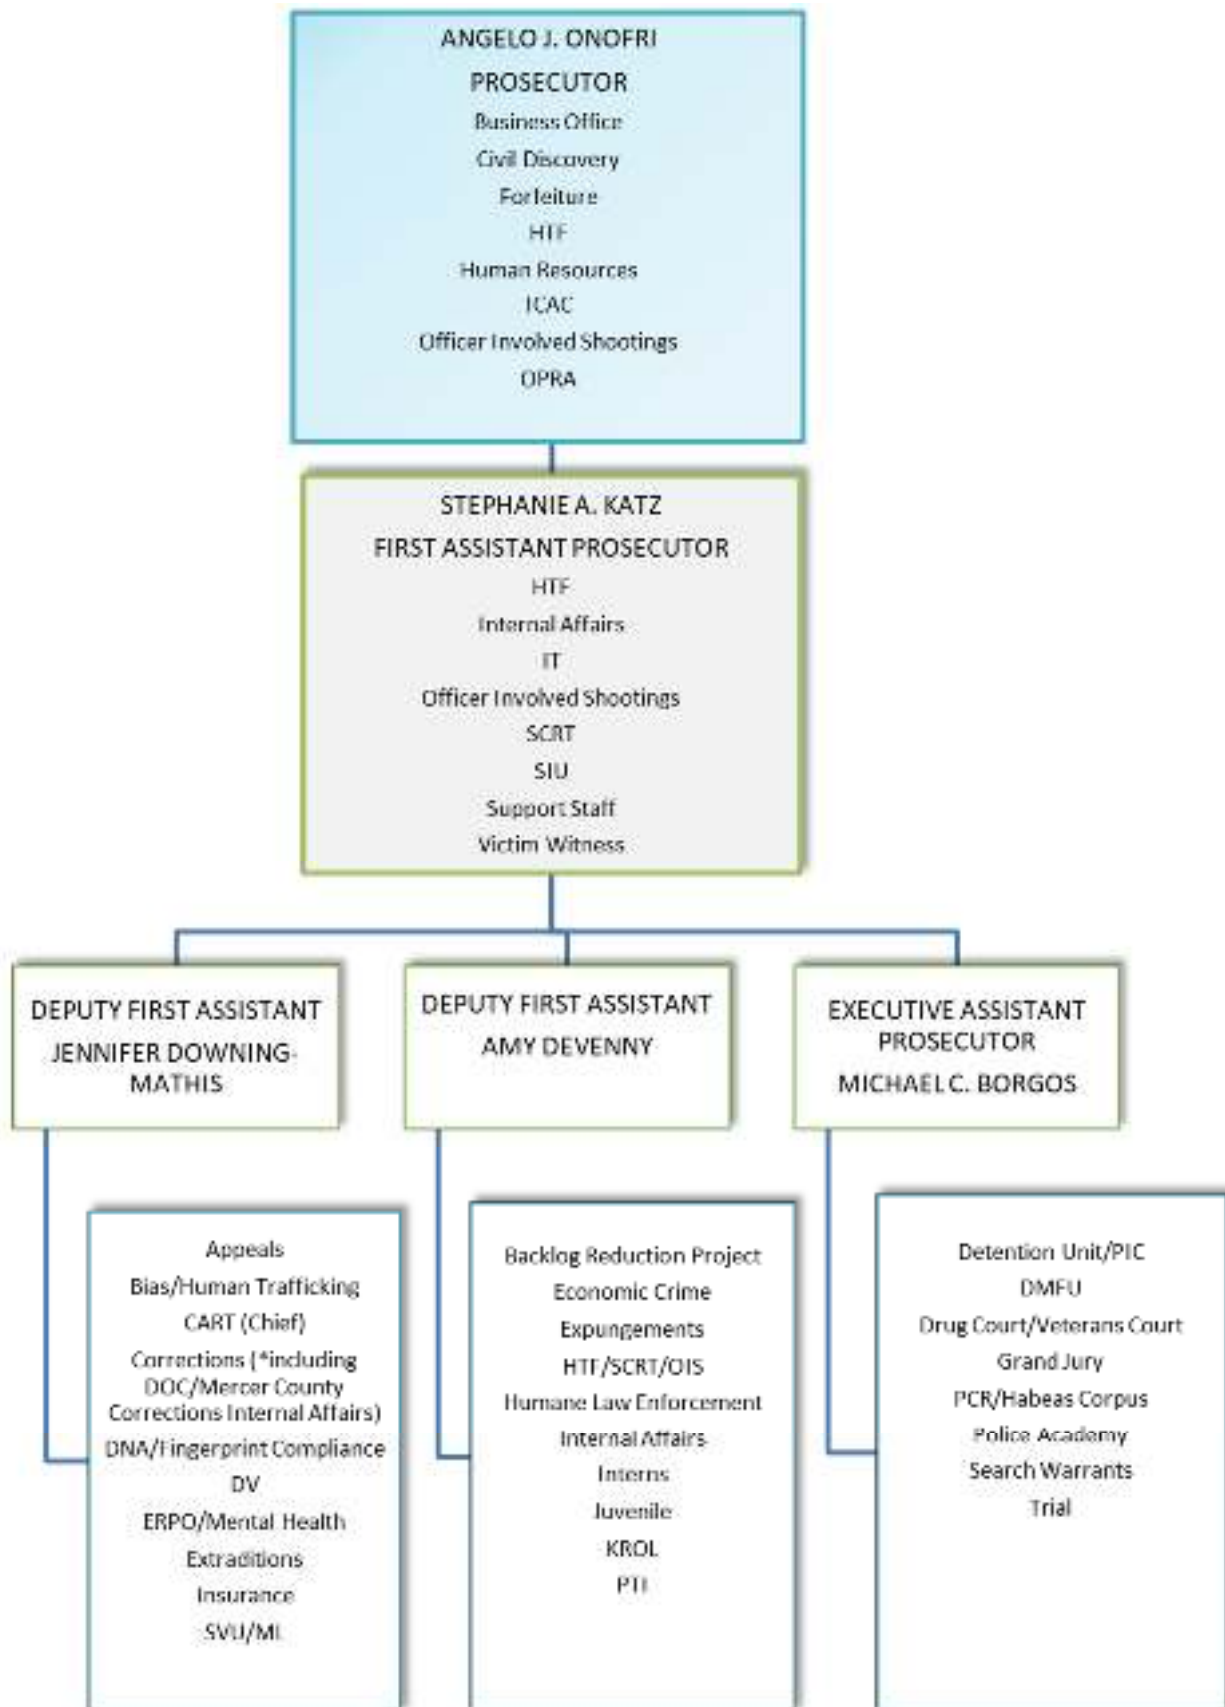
ANGELO J. ONOFRI
PROSECUTOR
Business Office
Civil Discovery
Forfeiture
HTF
Human Resources
ICAC
Officer Involved Shootings
OPRA

STEPHANIE A. KATZ
FIRST ASSISTANT PROSECUTOR
HTF
Internal Affairs
IT
Officer Involved Shootings
SCRT
SIU
Support Staff
Victim Witness

DEPUTY FIRST ASSISTANT
JENNIFER DOWNING-MATHIS

DEPUTY FIRST ASSISTANT
AMY DEVENNY

EXECUTIVE ASSISTANT PROSECUTOR
MICHAEL C. BORGOS

Appeals
Bias/Human Trafficking
CART (Chief)
Corrections (*including DOC/Mercer County Corrections Internal Affairs)
DNA/Fingerprint Compliance
DV
ERPO/Mental Health
Extraditions
Insurance
SVU/ML

Backlog Reduction Project
Economic Crime
Expungements
HTF/SCRT/OIS
Humane Law Enforcement
Internal Affairs
Interns
Juvenile
KROL
PTI

Detention Unit/PIC
DMFU
Drug Court/Veterans Court
Grand Jury
PCR/Habeas Corpus
Police Academy
Search Warrants
Trial